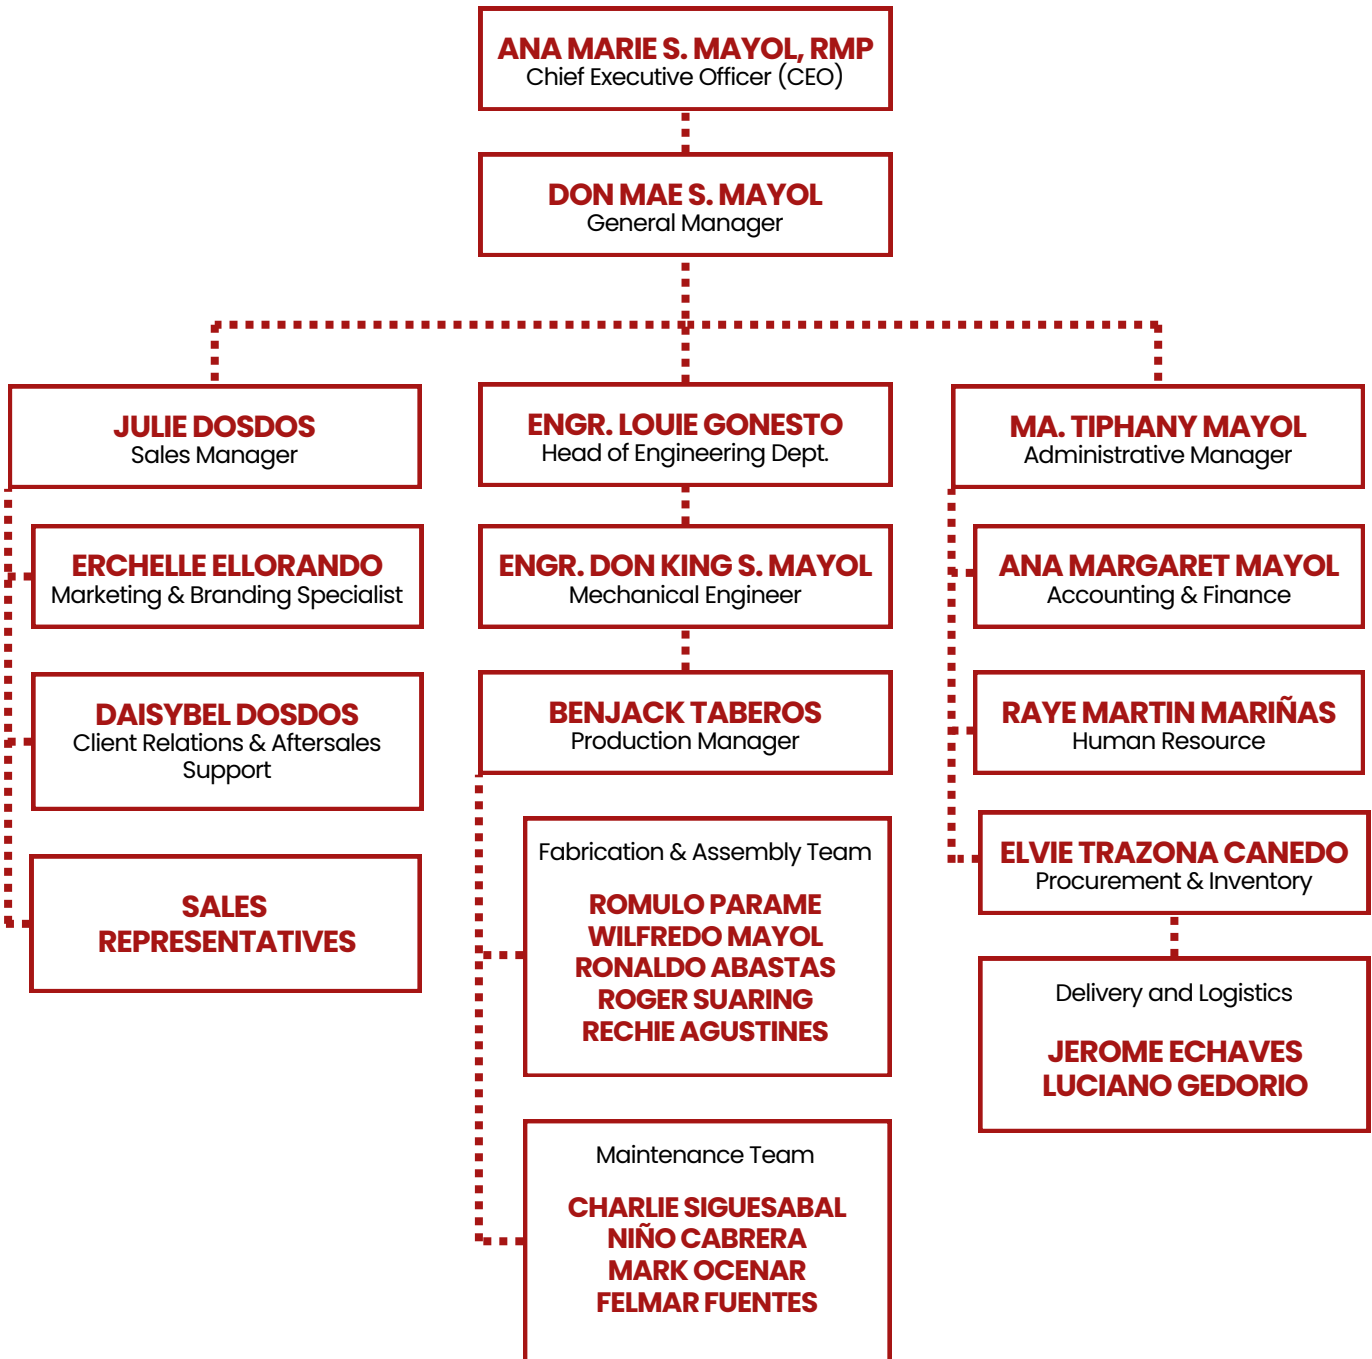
ANA MARIE S. MAYOL, RMP
Chief Executive Officer (CEO)

DON MAE S. MAYOL
General Manager

JULIE DOSDOS
Sales Manager

ERCHELLE ELLORANDO
Marketing & Branding Specialist

DAISYBEL DOSDOS
Client Relations & Aftersales Support

SALES REPRESENTATIVES

ENGR. LOUIE GONESTO
Head of Engineering Dept.

ENGR. DON KING S. MAYOL
Mechanical Engineer

BENJACK TABEROS
Production Manager

Fabrication & Assembly Team

ROMULO PARAME
WILFREDO MAYOL
RONALDO ABASTAS
ROGER SUARING
RECHIE AGUSTINES

Maintenance Team

CHARLIE SIGUESABAL
NIÑO CABRERA
MARK OCENAR
FELMAR FUENTES

MA. TIPHANY MAYOL
Administrative Manager

ANA MARGARET MAYOL
Accounting & Finance

RAYE MARTIN MARIÑAS
Human Resource

ELVIE TRAZONA CANEDO
Procurement & Inventory

Delivery and Logistics

JEROME ECHAVES
LUCIANO GEDORIO